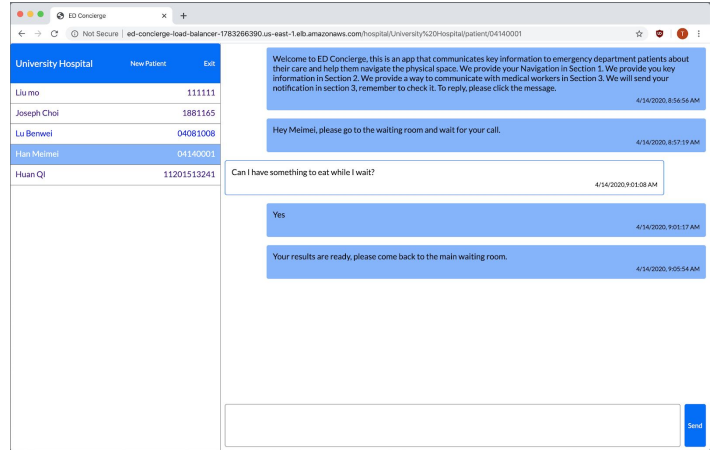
ED Concierge

Not Secure | ed-concierge-load-balancer-1783266390.us-east-1.elb.amazonaws.com/hospital/University%20Hospital/patient/04140001

University Hospital New Patient Exit

| | |
|---|---|
| Liu mo | 111111 |
| Joseph Choi | 1881165 |
| Lu Benwei | 04081008 |
| Han Meimei | 04140001 |
| Huan QI | 11201513241 |

Welcome to ED Concierge, this is an app that communicates key information to emergency department patients about their care and help them navigate the physical space. We provide your Navigation in Section 1. We provide you key information in Section 2. We provide a way to communicate with medical workers in Section 3. We will send your notification in section 3, remember to check it. To reply, please click the message.
4/14/2020, 8:56:56 AM

Hey Meimei, please go to the waiting room and wait for your call.
4/14/2020, 8:57:19 AM

Can I have something to eat while I wait?
4/14/2020,9:01:08 AM

Yes
4/14/2020, 9:01:17 AM

Your results are ready, please come back to the main waiting room.
4/14/2020, 9:05:54 AM

Send